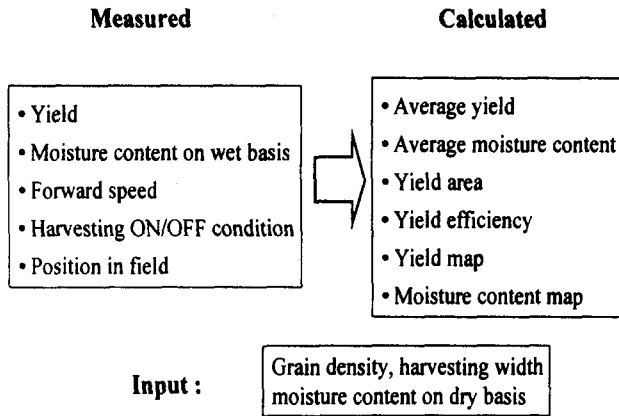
Measured

Calculated

• Yield
• Moisture content on wet basis
• Forward speed
• Harvesting ON/OFF condition
• Position in field

• Average yield
• Average moisture content
• Yield area
• Yield efficiency
• Yield map
• Moisture content map

Input :

Grain density, harvesting width moisture content on dry basis